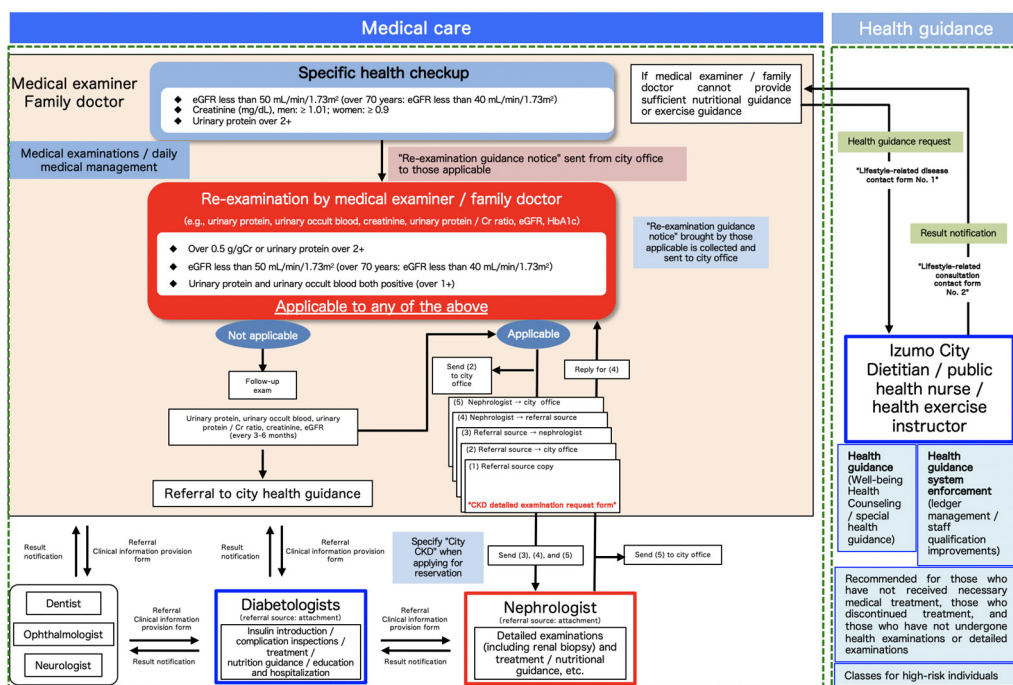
Medical care

Health guidance

Medical examiner
Family doctor

Specific health checkup

eGFR less than 50 mL/min/1.73m² (over 70 years: eGFR less than 40 mL/min/1.73m²)
Creatinine (mg/dL), men: ≥ 1.01; women: ≥ 0.9
Urinary protein over 2+

If medical examiner / family doctor cannot provide sufficient nutritional guidance or exercise guidance

Medical examinations / daily medical management

"Re-examination guidance notice" sent from city office to those applicable

Health guidance request

"Lifestyle-related disease contact form No. 1"

Re-examination by medical examiner / family doctor

(e.g., urinary protein, urinary occult blood, creatinine, urinary protein / Cr ratio, eGFR, HbA1c)

Over 0.5 g/gCr or urinary protein over 2+
eGFR less than 50 mL/min/1.73m² (over 70 years: eGFR less than 40 mL/min/1.73m²)
Urinary protein and urinary occult blood both positive (over 1+)

Applicable to any of the above

"Re-examination guidance notice" brought by those applicable is collected and sent to city office

Result notification

"Lifestyle-related consultation contact form No. 2"

Not applicable

Applicable

Follow-up exam

Send (2) to city office

Reply for (4)

Urinary protein, urinary occult blood, urinary protein / Cr ratio, creatinine, eGFR (every 3-6 months)

(5) Nephrologist → city office
(4) Nephrologist → referral source
(3) Referral source → nephrologist
(2) Referral source → city office
(1) Referral source copy

"CKD detailed examination request form"

Izumo City Dietitian / public health nurse / health exercise instructor

Referral to city health guidance

Health guidance (Well-being Health Counseling / special health guidance)

Health guidance system enforcement (ledger management / staff qualification improvements)

Result notification

Referral
Clinical information provision form

Result notification

Referral
Clinical information provision form

Specify "City CKD" when applying for reservation

Send (3), (4), and (5)

Send (5) to city office

Recommended for those who have not received necessary medical treatment, those who discontinued treatment, and those who have not undergone health examinations or detailed examinations

Dentist

Ophthalmologist

Neurologist

Referral
Clinical information provision form

Result notification

Diabetologists
(referral source: attachment)

Insulin introduction / complication inspections / treatment / nutrition guidance / education and hospitalization

Referral
Clinical information provision form

Result notification

Nephrologist
(referral source: attachment)

Detailed examinations (including renal biopsy) and treatment / nutritional guidance, etc.

Classes for high-risk individuals